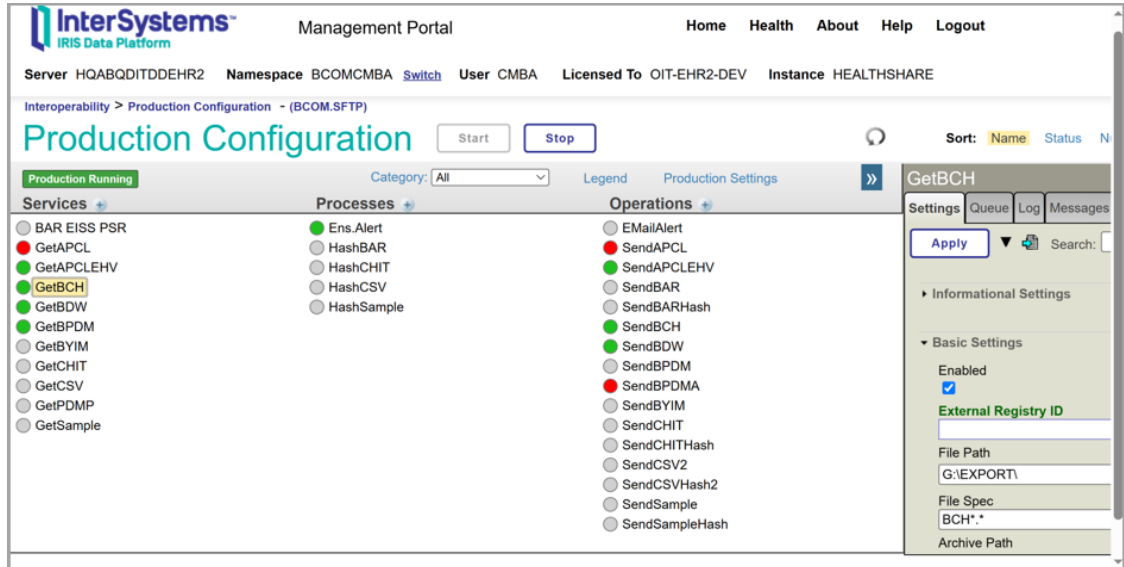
InterSystems™
IRIS Data Platform

Management Portal

Home Health About Help Logout

Server HQABQDITDDEHR2 Namespace BCOMCMBA Switch User CMBA Licensed To OIT-EHR2-DEV Instance HEALTHSHARE

Interoperability > Production Configuration - (BCOM.SFTP)

Production Configuration

Start Stop

Sort: Name Status N

Production Running

Category: All

Legend Production Settings

»

Services

BAR EISS PSR
GetAPCL
GetAPCLEHV
GetBCH
GetBDW
GetBPDM
GetBYIM
GetCHIT
GetCSV
GetPDMP
GetSample

Processes

Ens.Alert
HashBAR
HashCHIT
HashCSV
HashSample

Operations

EMailAlert
SendAPCL
SendAPCLEHV
SendBAR
SendBARHash
SendBCH
SendBDW
SendBPDM
SendBPDMA
SendBYIM
SendCHIT
SendCHITHash
SendCSV2
SendCSVHash2
SendSample
SendSampleHash

GetBCH

Settings Queue Log Messages

Apply

Search:

▸ Informational Settings

▾ Basic Settings

Enabled

External Registry ID

File Path
G:\EXPORT\

File Spec
BCH*.*

Archive Path